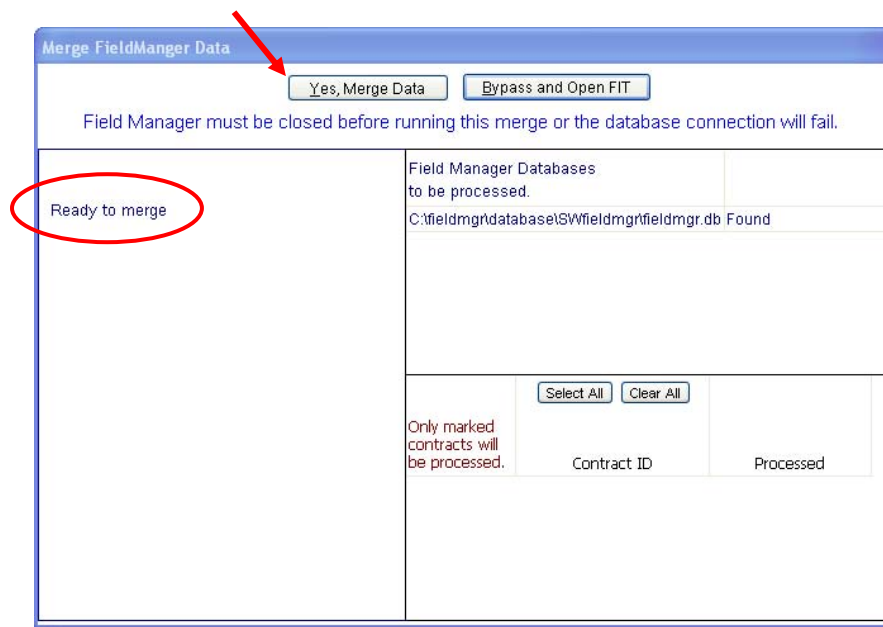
Merge FieldManger Data

Yes, Merge Data

Bypass and Open FIT

Field Manager must be closed before running this merge or the database connection will fail.

Ready to merge

Field Manager Databases to be processed.

C:\fieldmgr\database\SWfieldmgr\fieldmgr.db Found

Select All

Clear All

Only marked contracts will be processed.

Contract ID

Processed